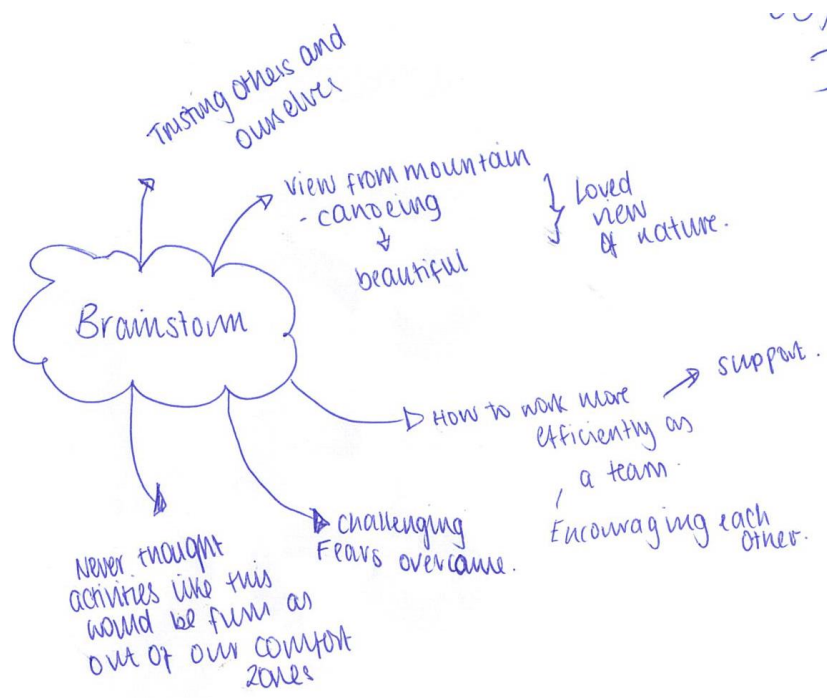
Brainstorm

Trusting others and ourselves

View from mountain
- canoeing
beautiful

Loved view of nature.

How to work more efficiently as a team.

support.

Encouraging each other.

challenging
Fears overcame.

Never thought activities like this would be fun as out of our comfort zones

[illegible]